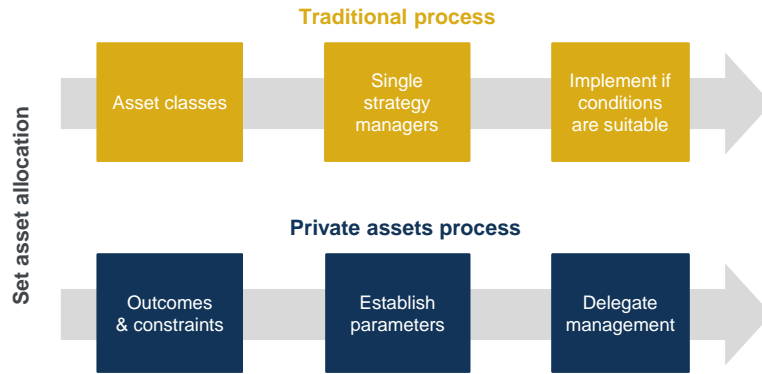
Set asset allocation

Traditional process

Asset classes

Single strategy managers

Implement if conditions are suitable

Private assets process

Outcomes & constraints

Establish parameters

Delegate management